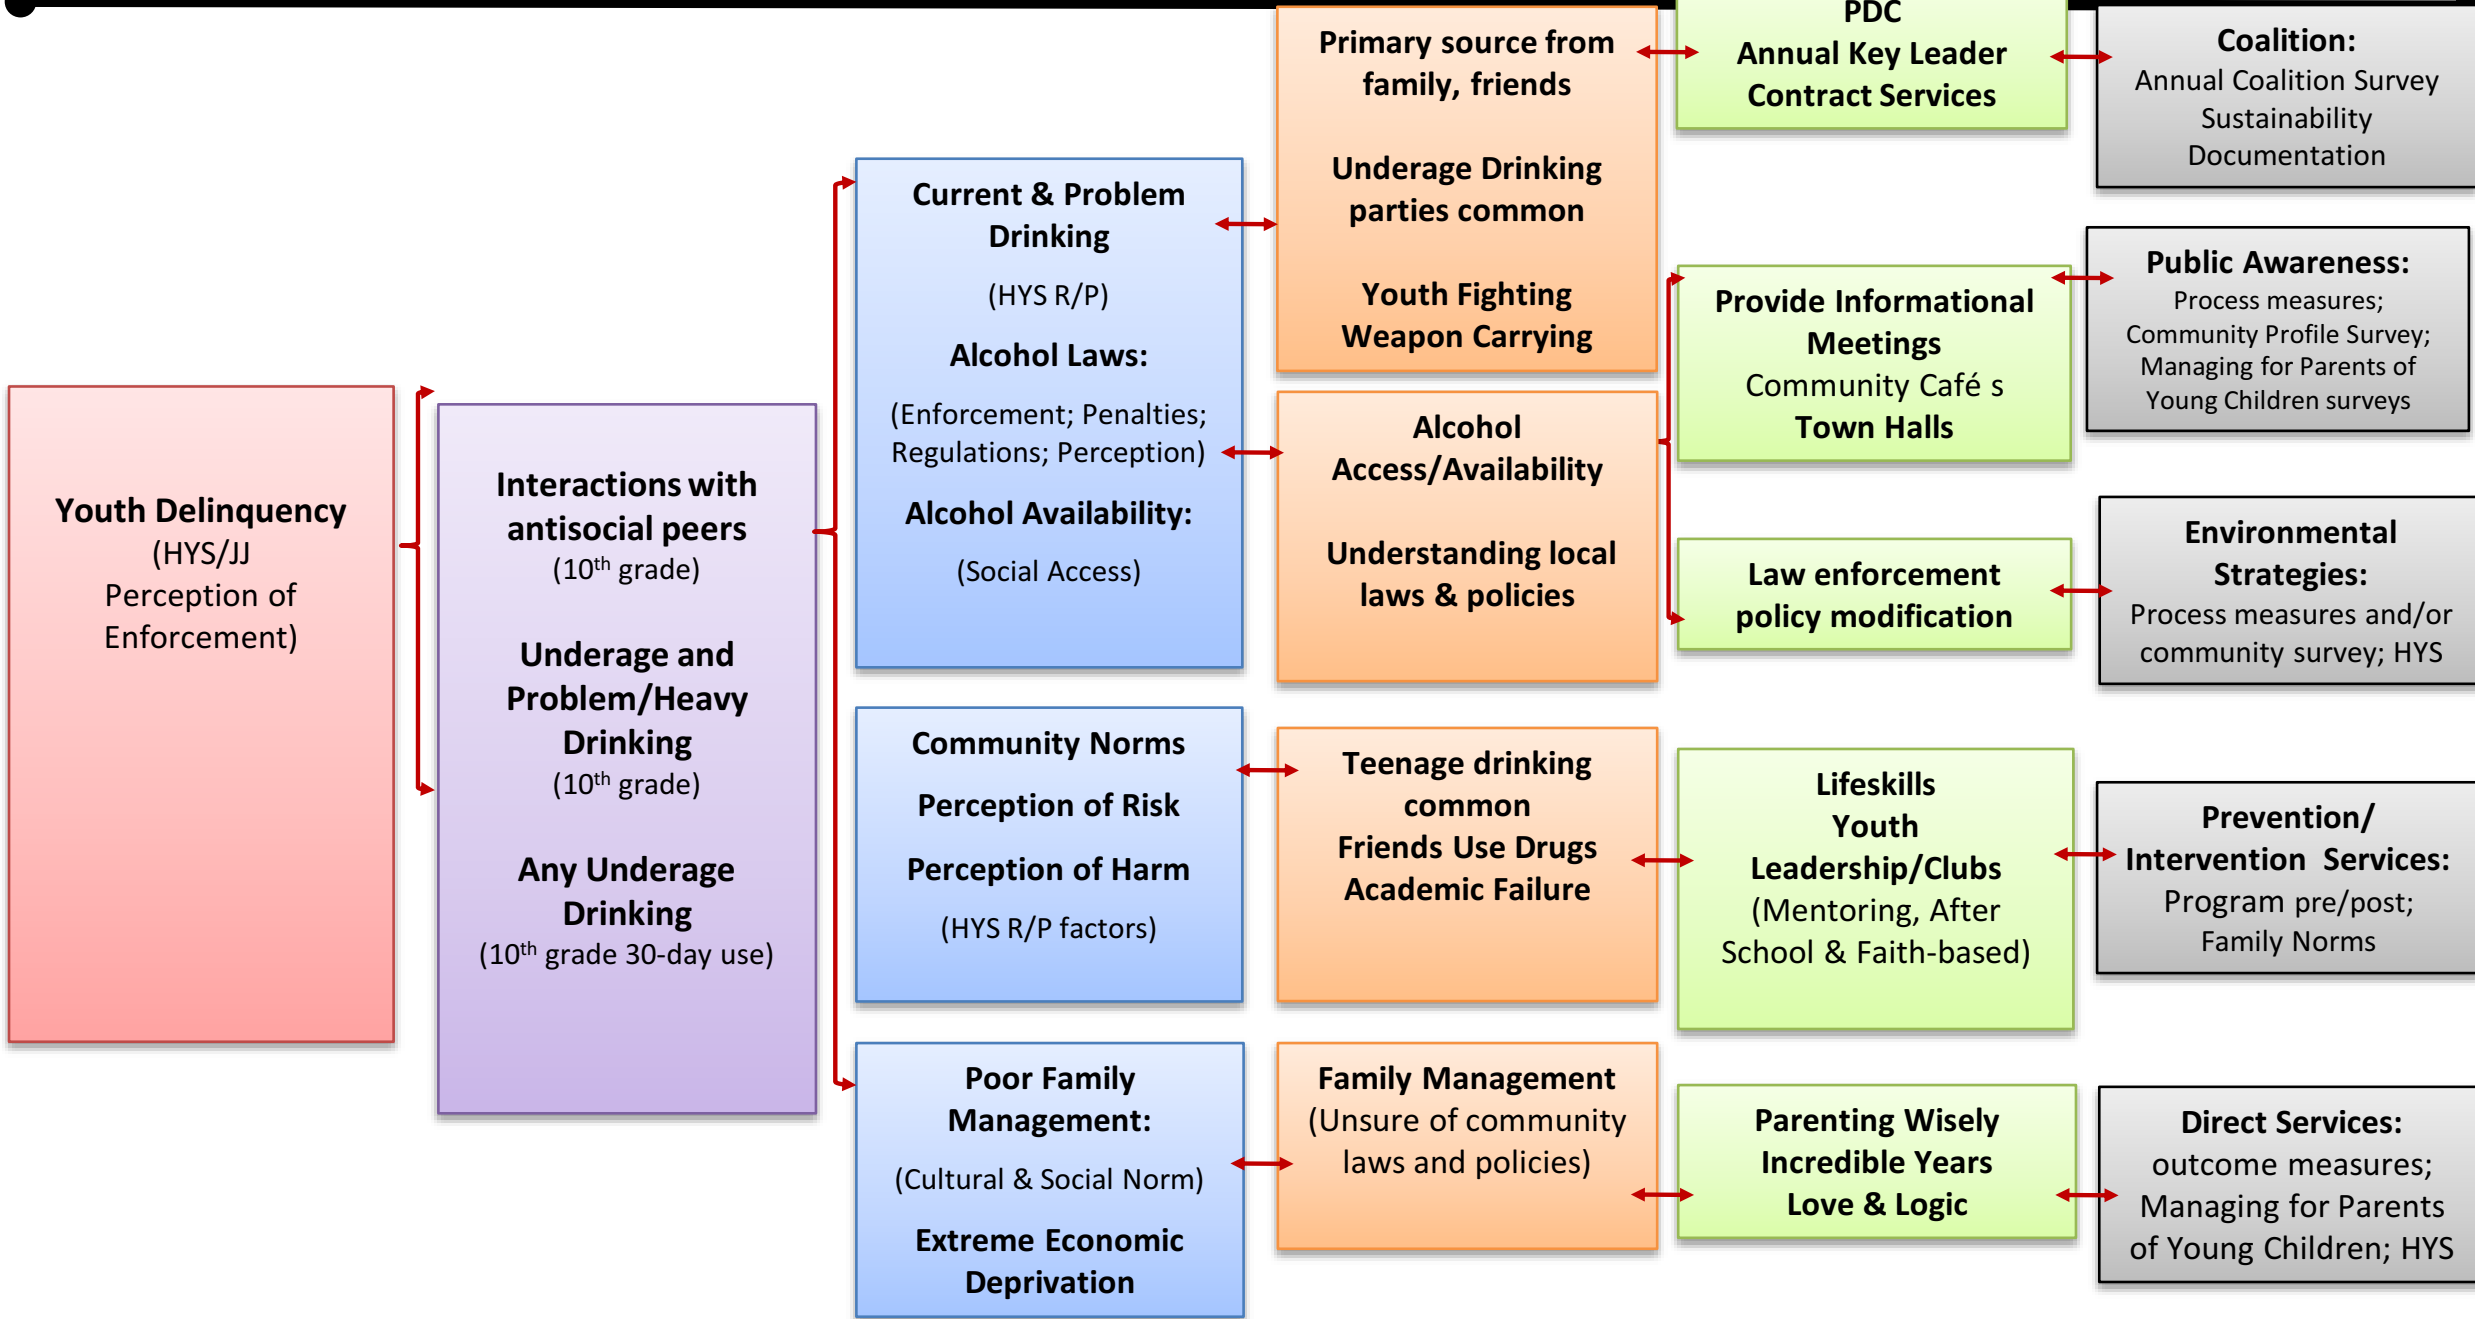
Youth Delinquency
(HYS/JJ
Perception of
Enforcement)

Interactions with antisocial peers
(10$^{th}$ grade)

Underage and Problem/Heavy Drinking
(10$^{th}$ grade)

Any Underage Drinking
(10$^{th}$ grade 30-day use)

Current & Problem Drinking
(HYS R/P)
Alcohol Laws:
(Enforcement; Penalties; Regulations; Perception)
Alcohol Availability:
(Social Access)

Community Norms
Perception of Risk
Perception of Harm
(HYS R/P factors)

Poor Family Management:
(Cultural & Social Norm)
Extreme Economic Deprivation

Primary source from family, friends
Underage Drinking parties common
Youth Fighting
Weapon Carrying

Alcohol Access/Availability
Understanding local laws & policies

Teenage drinking common
Friends Use Drugs
Academic Failure

Family Management
(Unsure of community laws and policies)

PDC
Annual Key Leader
Contract Services

Provide Informational Meetings
Community Café s
Town Halls

Law enforcement policy modification

Lifeskills
Youth Leadership/Clubs
(Mentoring, After School & Faith-based)

Parenting Wisely
Incredible Years
Love & Logic

Coalition:
Annual Coalition Survey
Sustainability
Documentation

Public Awareness:
Process measures;
Community Profile Survey;
Managing for Parents of Young Children surveys

Environmental Strategies:
Process measures and/or community survey; HYS

Prevention/ Intervention Services:
Program pre/post;
Family Norms

Direct Services:
outcome measures;
Managing for Parents of Young Children; HYS